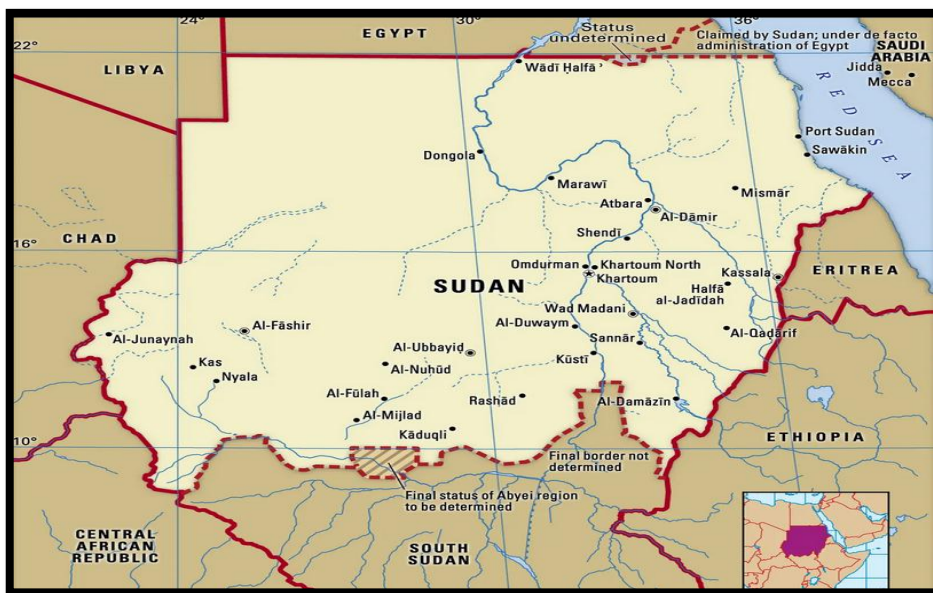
24°
30°
36°
22°
EGYPT
Status undetermined
Claimed by Sudan; under de facto administration of Egypt
SAUDI ARABIA
LIBYA
Wādī Halfā
Jidda
Mecca
RED SEA
Port Sudan
Sawākin
Dongola
Marawī
Mismār
Atbara
Al-Dāmir
16°
CHAD
Shendī
Omdurman
Khartoum North
Khartoum
Kassala
ERITREA
SUDAN
Halfā al-Jadīdah
Wad Madani
Al-Fāshir
Al-Duwaym
Al-Qaḍārif
Al-Junaynah
Sannār
Al-Ubbayiḍ
Kūstī
Kas
Al-Nuhūd
Nyala
Al-Fūlah
Rashād
Al-Damāzīn
Al-Mijlad
10°
Kāduqli
ETHIOPIA
Final border not determined
Final status of Abyei region to be determined
CENTRAL AFRICAN REPUBLIC
SOUTH SUDAN